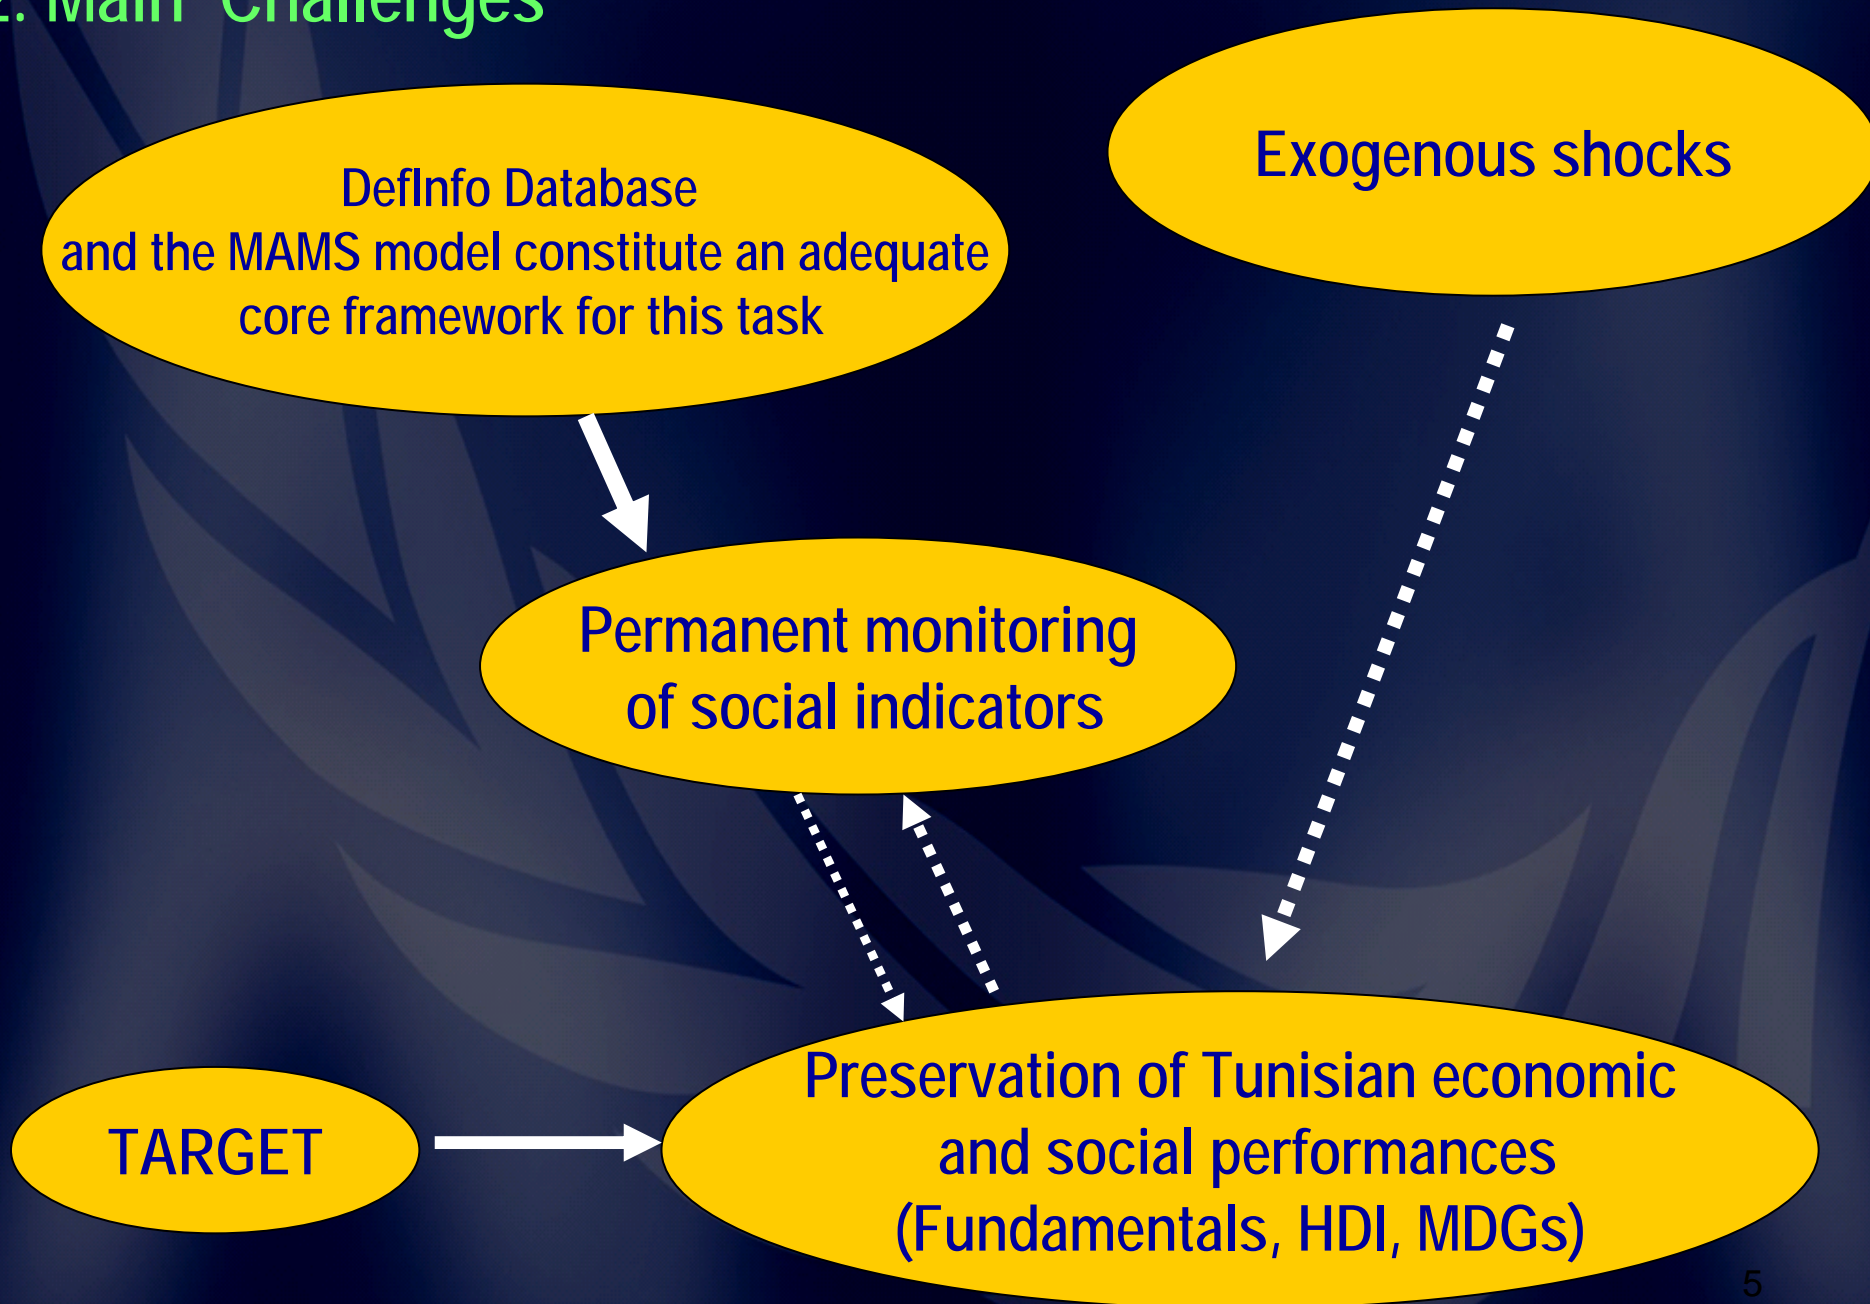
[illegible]. Main Challenges

DefInfo Database and the MAMS model constitute an adequate core framework for this task

Exogenous shocks

Permanent monitoring of social indicators

TARGET

Preservation of Tunisian economic and social performances (Fundamentals, HDI, MDGs)

5